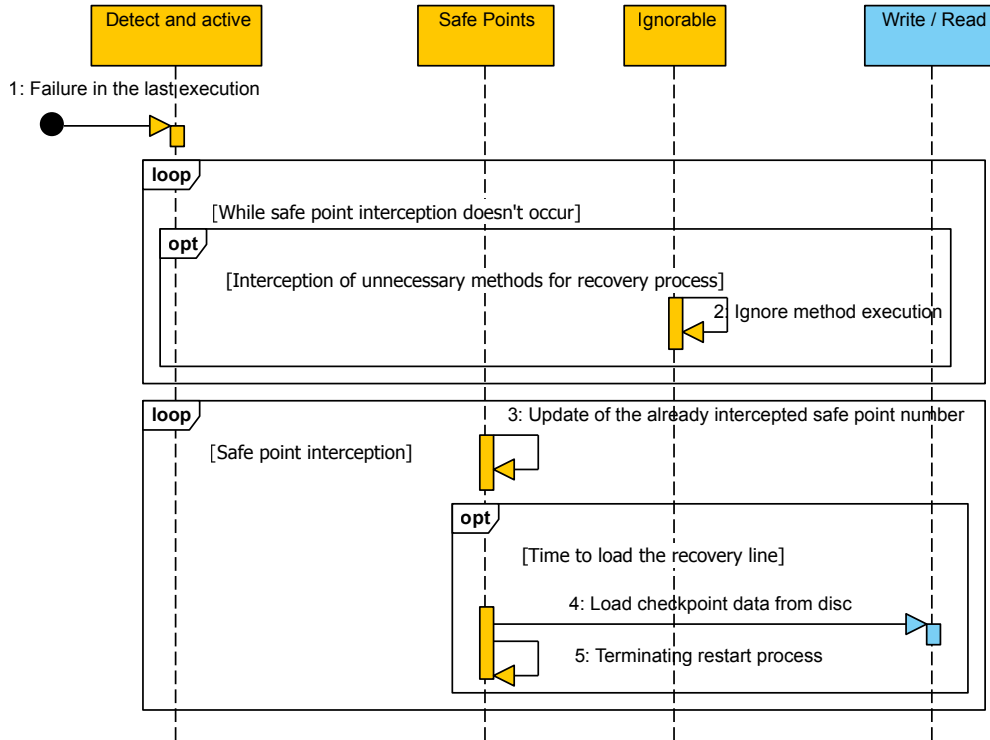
Detect and active

Safe Points

Ignorable

Write / Read

1: Failure in the last execution

loop

[While safe point interception doesn't occur]

opt

[Interception of unnecessary methods for recovery process]

2: Ignore method execution

loop

3: Update of the already intercepted safe point number

[Safe point interception]

opt

[Time to load the recovery line]

4: Load checkpoint data from disc

5: Terminating restart process